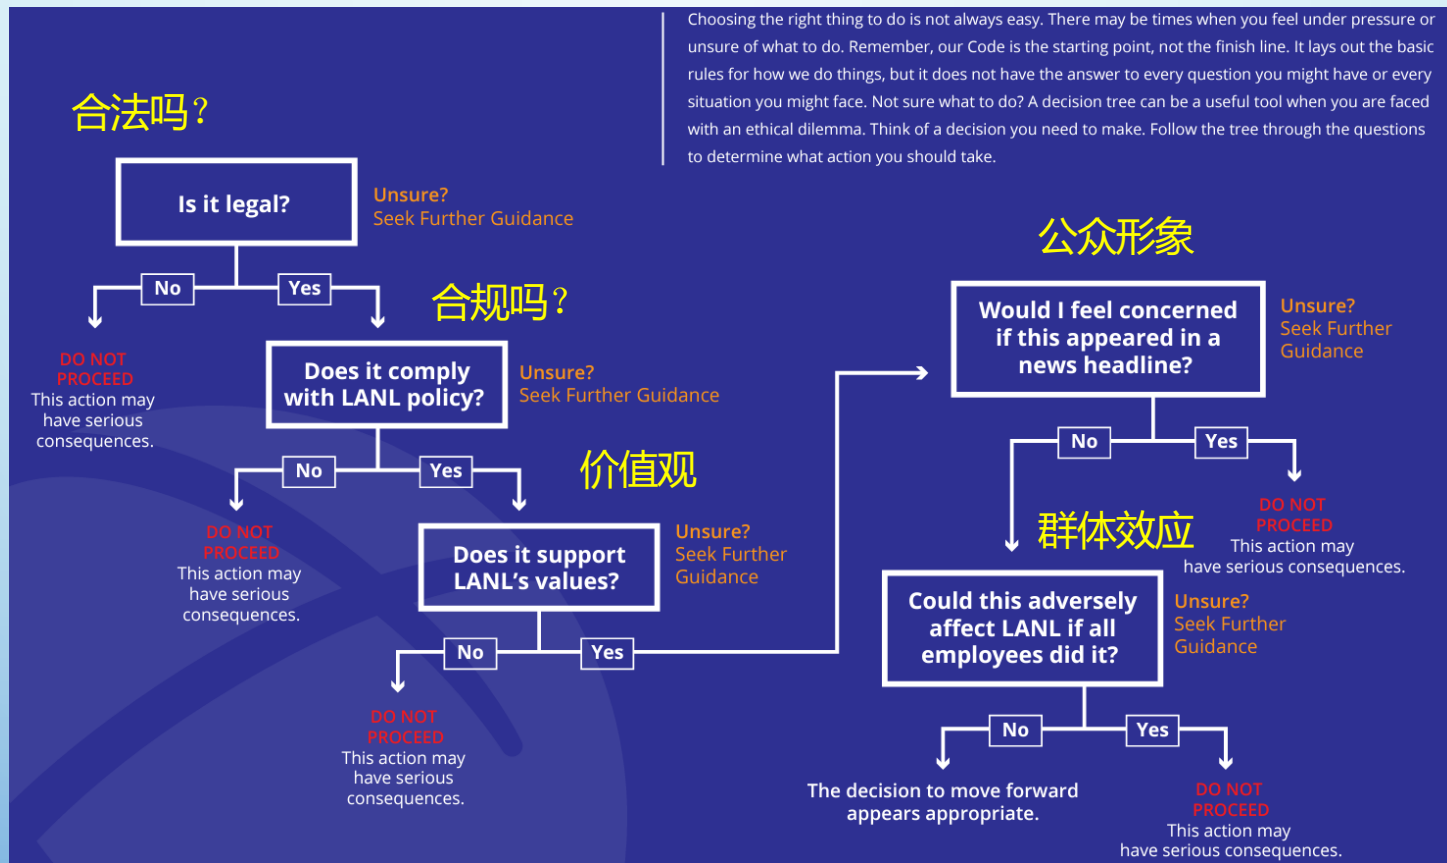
Choosing the right thing to do is not always easy. There may be times when you feel under pressure or unsure of what to do. Remember, our Code is the starting point, not the finish line. It lays out the basic rules for how we do things, but it does not have the answer to every question you might have or every situation you might face. Not sure what to do? A decision tree can be a useful tool when you are faced with an ethical dilemma. Think of a decision you need to make. Follow the tree through the questions to determine what action you should take.

合法吗？

Is it legal?

Unsure?
Seek Further Guidance

No

Yes

DO NOT PROCEED
This action may have serious consequences.

合规吗？

Does it comply with LANL policy?

Unsure?
Seek Further Guidance

No

Yes

DO NOT PROCEED
This action may have serious consequences.

价值观

Does it support LANL's values?

Unsure?
Seek Further Guidance

No

Yes

DO NOT PROCEED
This action may have serious consequences.

公众形象

Would I feel concerned if this appeared in a news headline?

Unsure?
Seek Further Guidance

No

Yes

DO NOT PROCEED
This action may have serious consequences.

群体效应

Could this adversely affect LANL if all employees did it?

Unsure?
Seek Further Guidance

No

Yes

The decision to move forward appears appropriate.

DO NOT PROCEED
This action may have serious consequences.